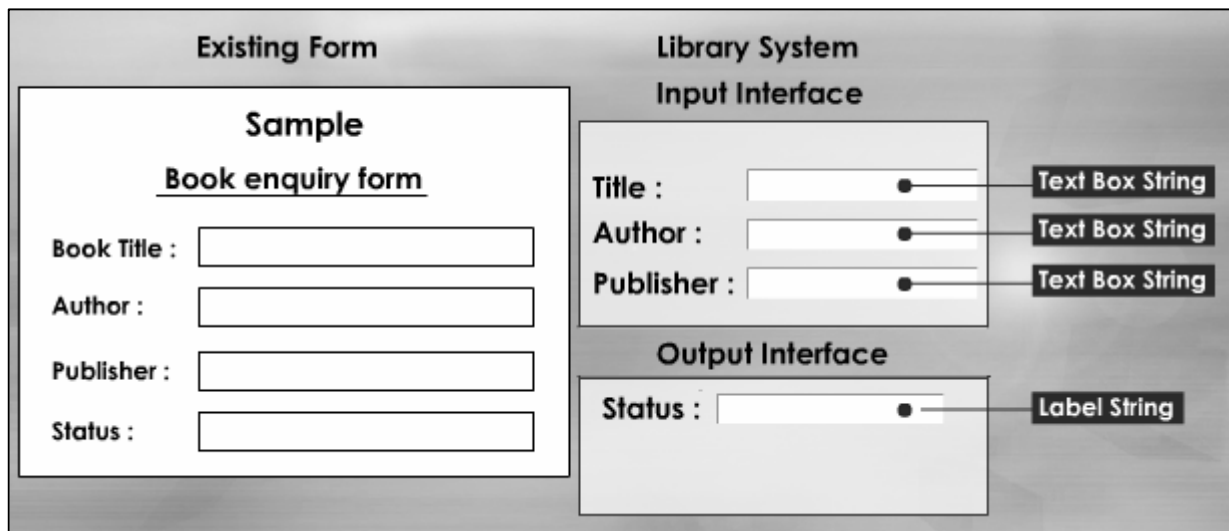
Existing Form

Sample

Book enquiry form

Book Title :

Author :

Publisher :

Status :

Library System

Input Interface

Title :

Text Box String

Author :

Text Box String

Publisher :

Text Box String

Output Interface

Status :

Label String